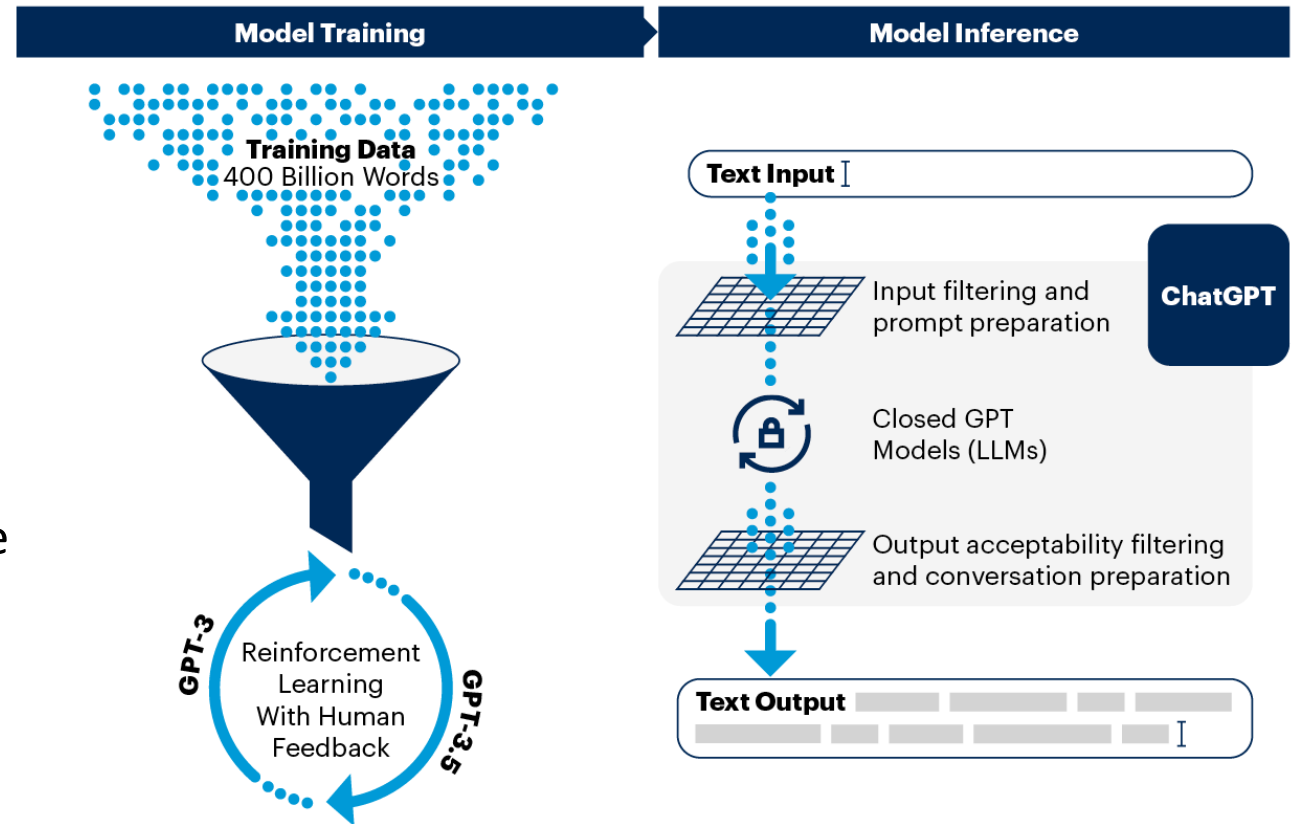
Model Training

Model Inference

Training Data
400 Billion Words

GPT-3

Reinforcement Learning With Human Feedback

GPT-3.5

Text Input

ChatGPT

Input filtering and prompt preparation

Closed GPT Models (LLMs)

Output acceptability filtering and conversation preparation

Text Output

e